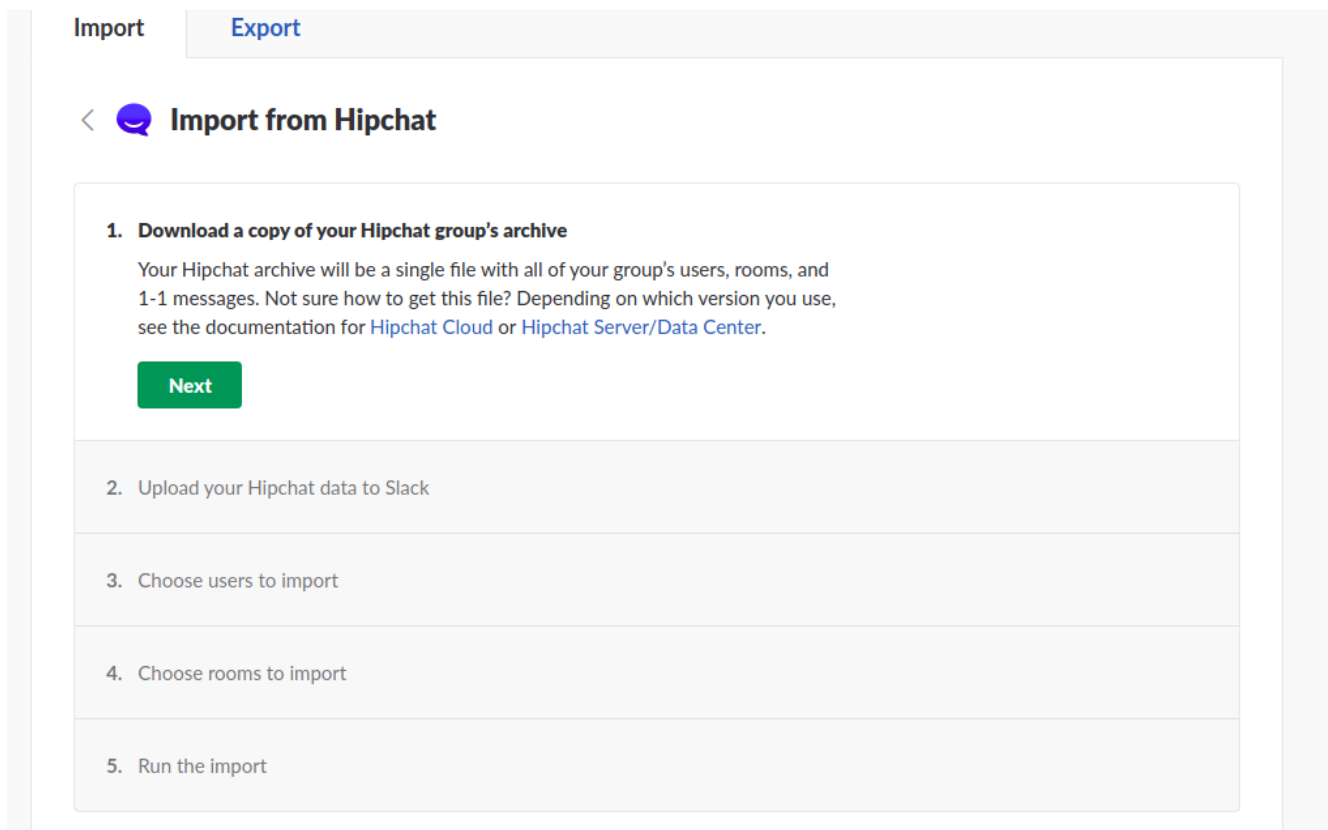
Import Export

Import from Hipchat

1. Download a copy of your Hipchat group's archive

Your Hipchat archive will be a single file with all of your group's users, rooms, and 1-1 messages. Not sure how to get this file? Depending on which version you use, see the documentation for Hipchat Cloud or Hipchat Server/Data Center.

Next

2. Upload your Hipchat data to Slack

3. Choose users to import

4. Choose rooms to import

5. Run the import